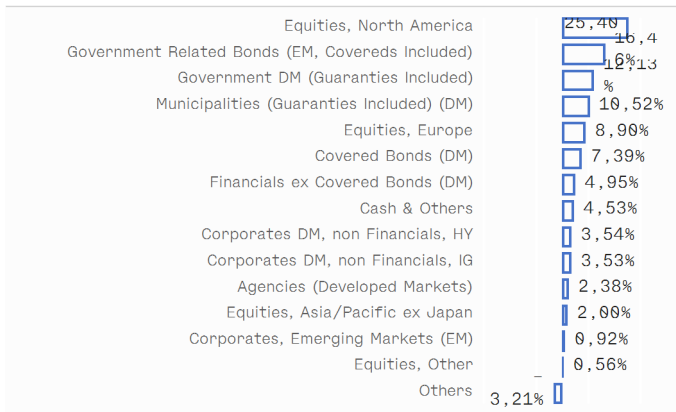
| | |
|---|---|
| Equities, North America | 25,40 |
| Government Related Bonds (EM, Covereds Included) | 16,46% |
| Government DM (Guaranties Included) | 12,13% |
| Municipalities (Guaranties Included) (DM) | 10,52% |
| Equities, Europe | 8,90% |
| Covered Bonds (DM) | 7,39% |
| Financials ex Covered Bonds (DM) | 4,95% |
| Cash & Others | 4,53% |
| Corporates DM, non Financials, HY | 3,54% |
| Corporates DM, non Financials, IG | 3,53% |
| Agencies (Developed Markets) | 2,38% |
| Equities, Asia/Pacific ex Japan | 2,00% |
| Corporates, Emerging Markets (EM) | 0,92% |
| Equities, Other | 0,56% |
| Others | -3,21% |